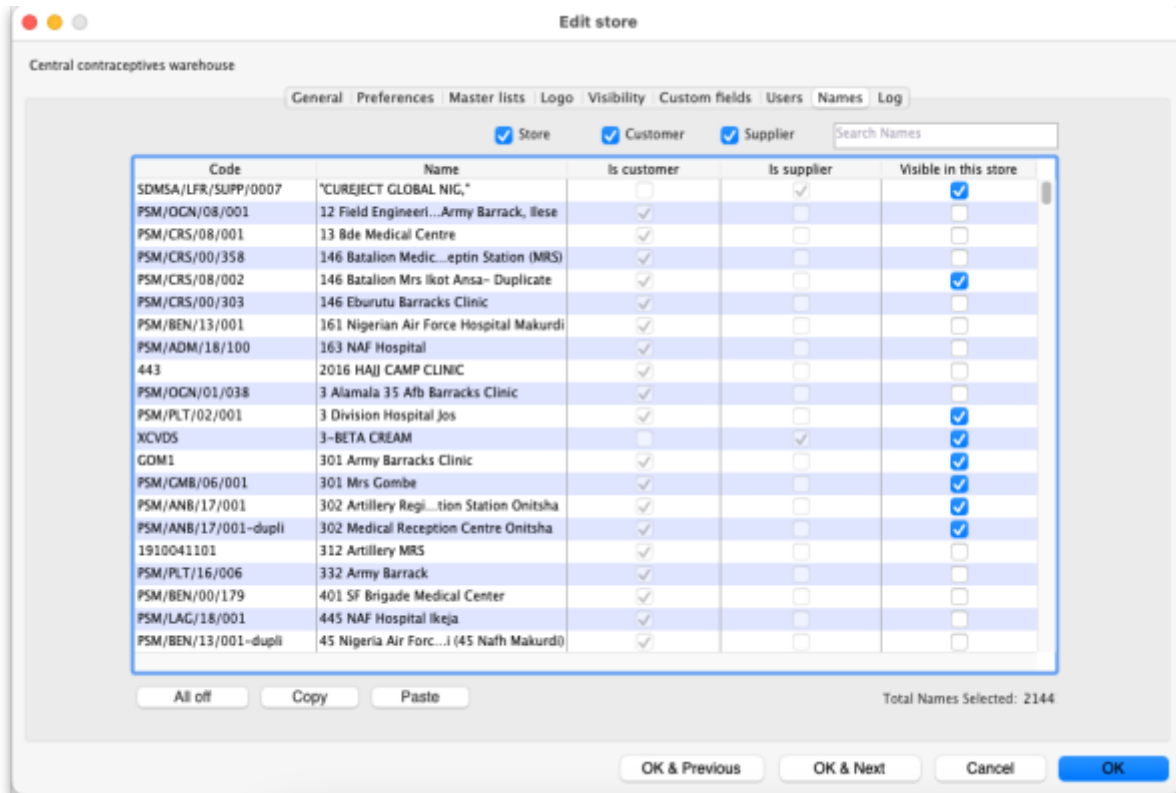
Edit store

Central contraceptives warehouse

General | Preferences | Master lists | Logo | Visibility | Custom fields | Users | Names | Log

Store Customer Supplier Search Names

| Code | Name | Is customer | Is supplier | Visible in this store |
|---|---|---|---|---|
| SDMSA/LFR/SUPP/0007 | "CUREJECT GLOBAL NIG," | | ✓ | ✓ |
| PSM/OGN/08/001 | 12 Field Engineeri...Army Barrack, Ilese | ✓ | | |
| PSM/CRS/08/001 | 13 Bde Medical Centre | ✓ | | |
| PSM/CRS/00/358 | 146 Batalion Medic...eptin Station (MRS) | ✓ | | |
| PSM/CRS/08/002 | 146 Batalion Mrs Ikot Ansa- Duplicate | ✓ | | ✓ |
| PSM/CRS/00/303 | 146 Eburutu Barracks Clinic | ✓ | | |
| PSM/BEN/13/001 | 161 Nigerian Air Force Hospital Makurdi | ✓ | | |
| PSM/ADM/18/100 | 163 NAF Hospital | ✓ | | |
| 443 | 2016 HAJJ CAMP CLINIC | ✓ | | |
| PSM/OGN/01/038 | 3 Alamala 35 Afb Barracks Clinic | ✓ | | |
| PSM/PLT/02/001 | 3 Division Hospital Jos | ✓ | | ✓ |
| XCVDS | 3-BETA CREAM | | ✓ | ✓ |
| GOM1 | 301 Army Barracks Clinic | ✓ | | ✓ |
| PSM/GMB/06/001 | 301 Mrs Gombe | ✓ | | ✓ |
| PSM/ANB/17/001 | 302 Artillery Regi...tion Station Onitsha | ✓ | | ✓ |
| PSM/ANB/17/001-dupli | 302 Medical Reception Centre Onitsha | ✓ | | ✓ |
| 1910041101 | 312 Artillery MRS | ✓ | | |
| PSM/PLT/16/006 | 332 Army Barrack | ✓ | | |
| PSM/BEN/00/179 | 401 SF Brigade Medical Center | ✓ | | |
| PSM/LAG/18/001 | 445 NAF Hospital Ikeja | ✓ | | |
| PSM/BEN/13/001-dupli | 45 Nigeria Air Forc...i (45 Nafh Makurdi) | ✓ | | |

All off Copy Paste

Total Names Selected: 2144

OK & Previous OK & Next Cancel OK